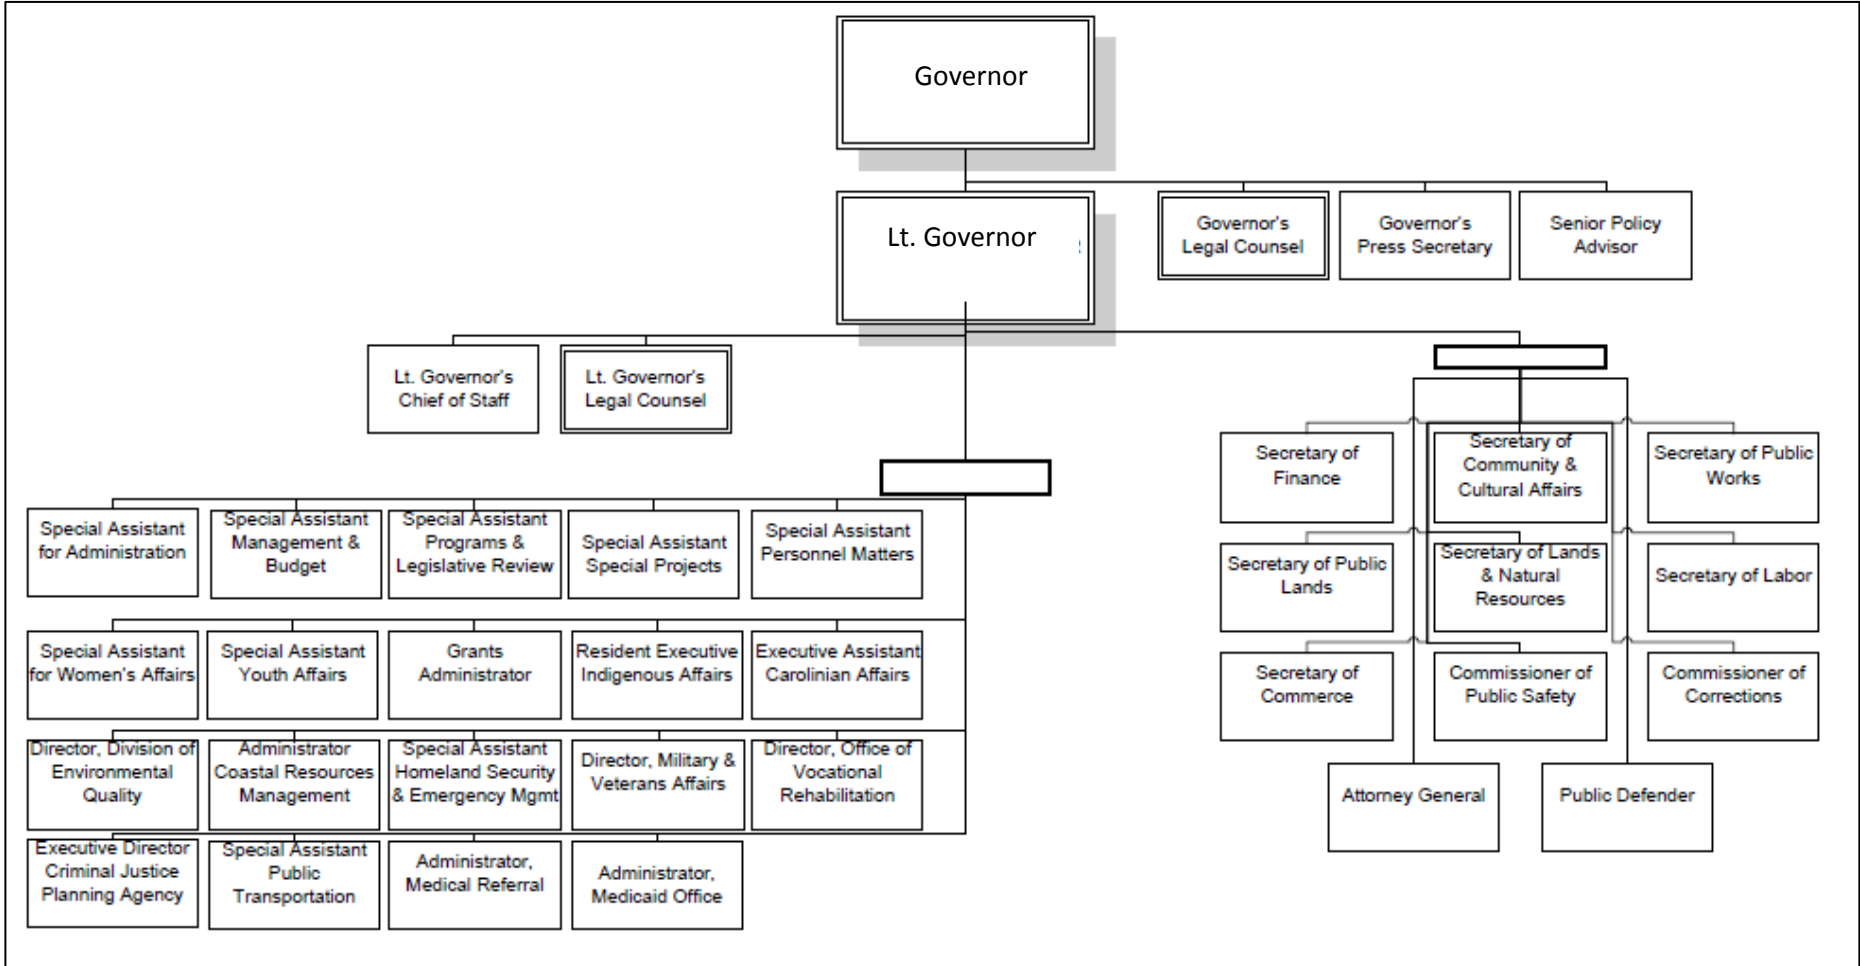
Governor

Lt. Governor

Governor's Legal Counsel

Governor's Press Secretary

Senior Policy Advisor

Lt. Governor's Chief of Staff

Lt. Governor's Legal Counsel

Special Assistant for Administration

Special Assistant Management & Budget

Special Assistant Programs & Legislative Review

Special Assistant Special Projects

Special Assistant Personnel Matters

Special Assistant for Women's Affairs

Special Assistant Youth Affairs

Grants Administrator

Resident Executive Indigenous Affairs

Executive Assistant Carolinian Affairs

Director, Division of Environmental Quality

Administrator Coastal Resources Management

Special Assistant Homeland Security & Emergency Mgmt

Director, Military & Veterans Affairs

Director, Office of Vocational Rehabilitation

Executive Director Criminal Justice Planning Agency

Special Assistant Public Transportation

Administrator, Medical Referral

Administrator, Medicaid Office

Secretary of Finance

Secretary of Community & Cultural Affairs

Secretary of Public Works

Secretary of Public Lands

Secretary of Lands & Natural Resources

Secretary of Labor

Secretary of Commerce

Commissioner of Public Safety

Commissioner of Corrections

Attorney General

Public Defender